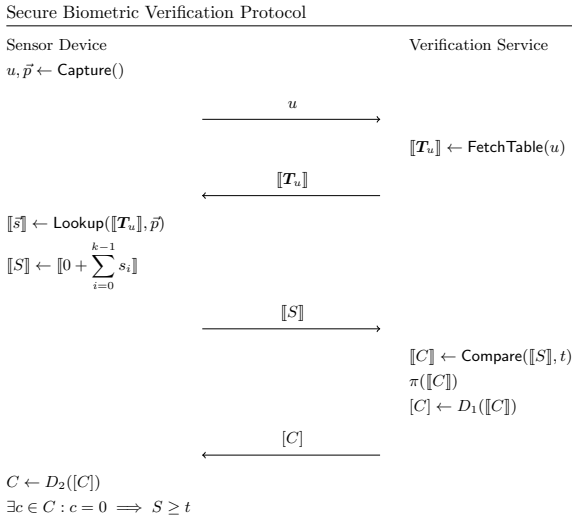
Secure Biometric Verification Protocol

Sensor Device

Verification Service

$u, \vec{p} \leftarrow \mathsf{Capture}()$

$u$

$[\![\boldsymbol{T}_u]\!] \leftarrow \mathsf{FetchTable}(u)$

$[\![\boldsymbol{T}_u]\!]$

$[\![\vec{s}]\!] \leftarrow \mathsf{Lookup}([\![\boldsymbol{T}_u]\!], \vec{p})$

$[\![S]\!] \leftarrow [\![0 + \sum_{i=0}^{k-1} s_i]\!]$

$[\![S]\!]$

$[\![C]\!] \leftarrow \mathsf{Compare}([\![S]\!], t)$

$\pi([\![C]\!])$

$[C] \leftarrow D_1([\![C]\!])$

$[C]$

$C \leftarrow D_2([C])$

$\exists c \in C : c = 0 \implies S \geq t$